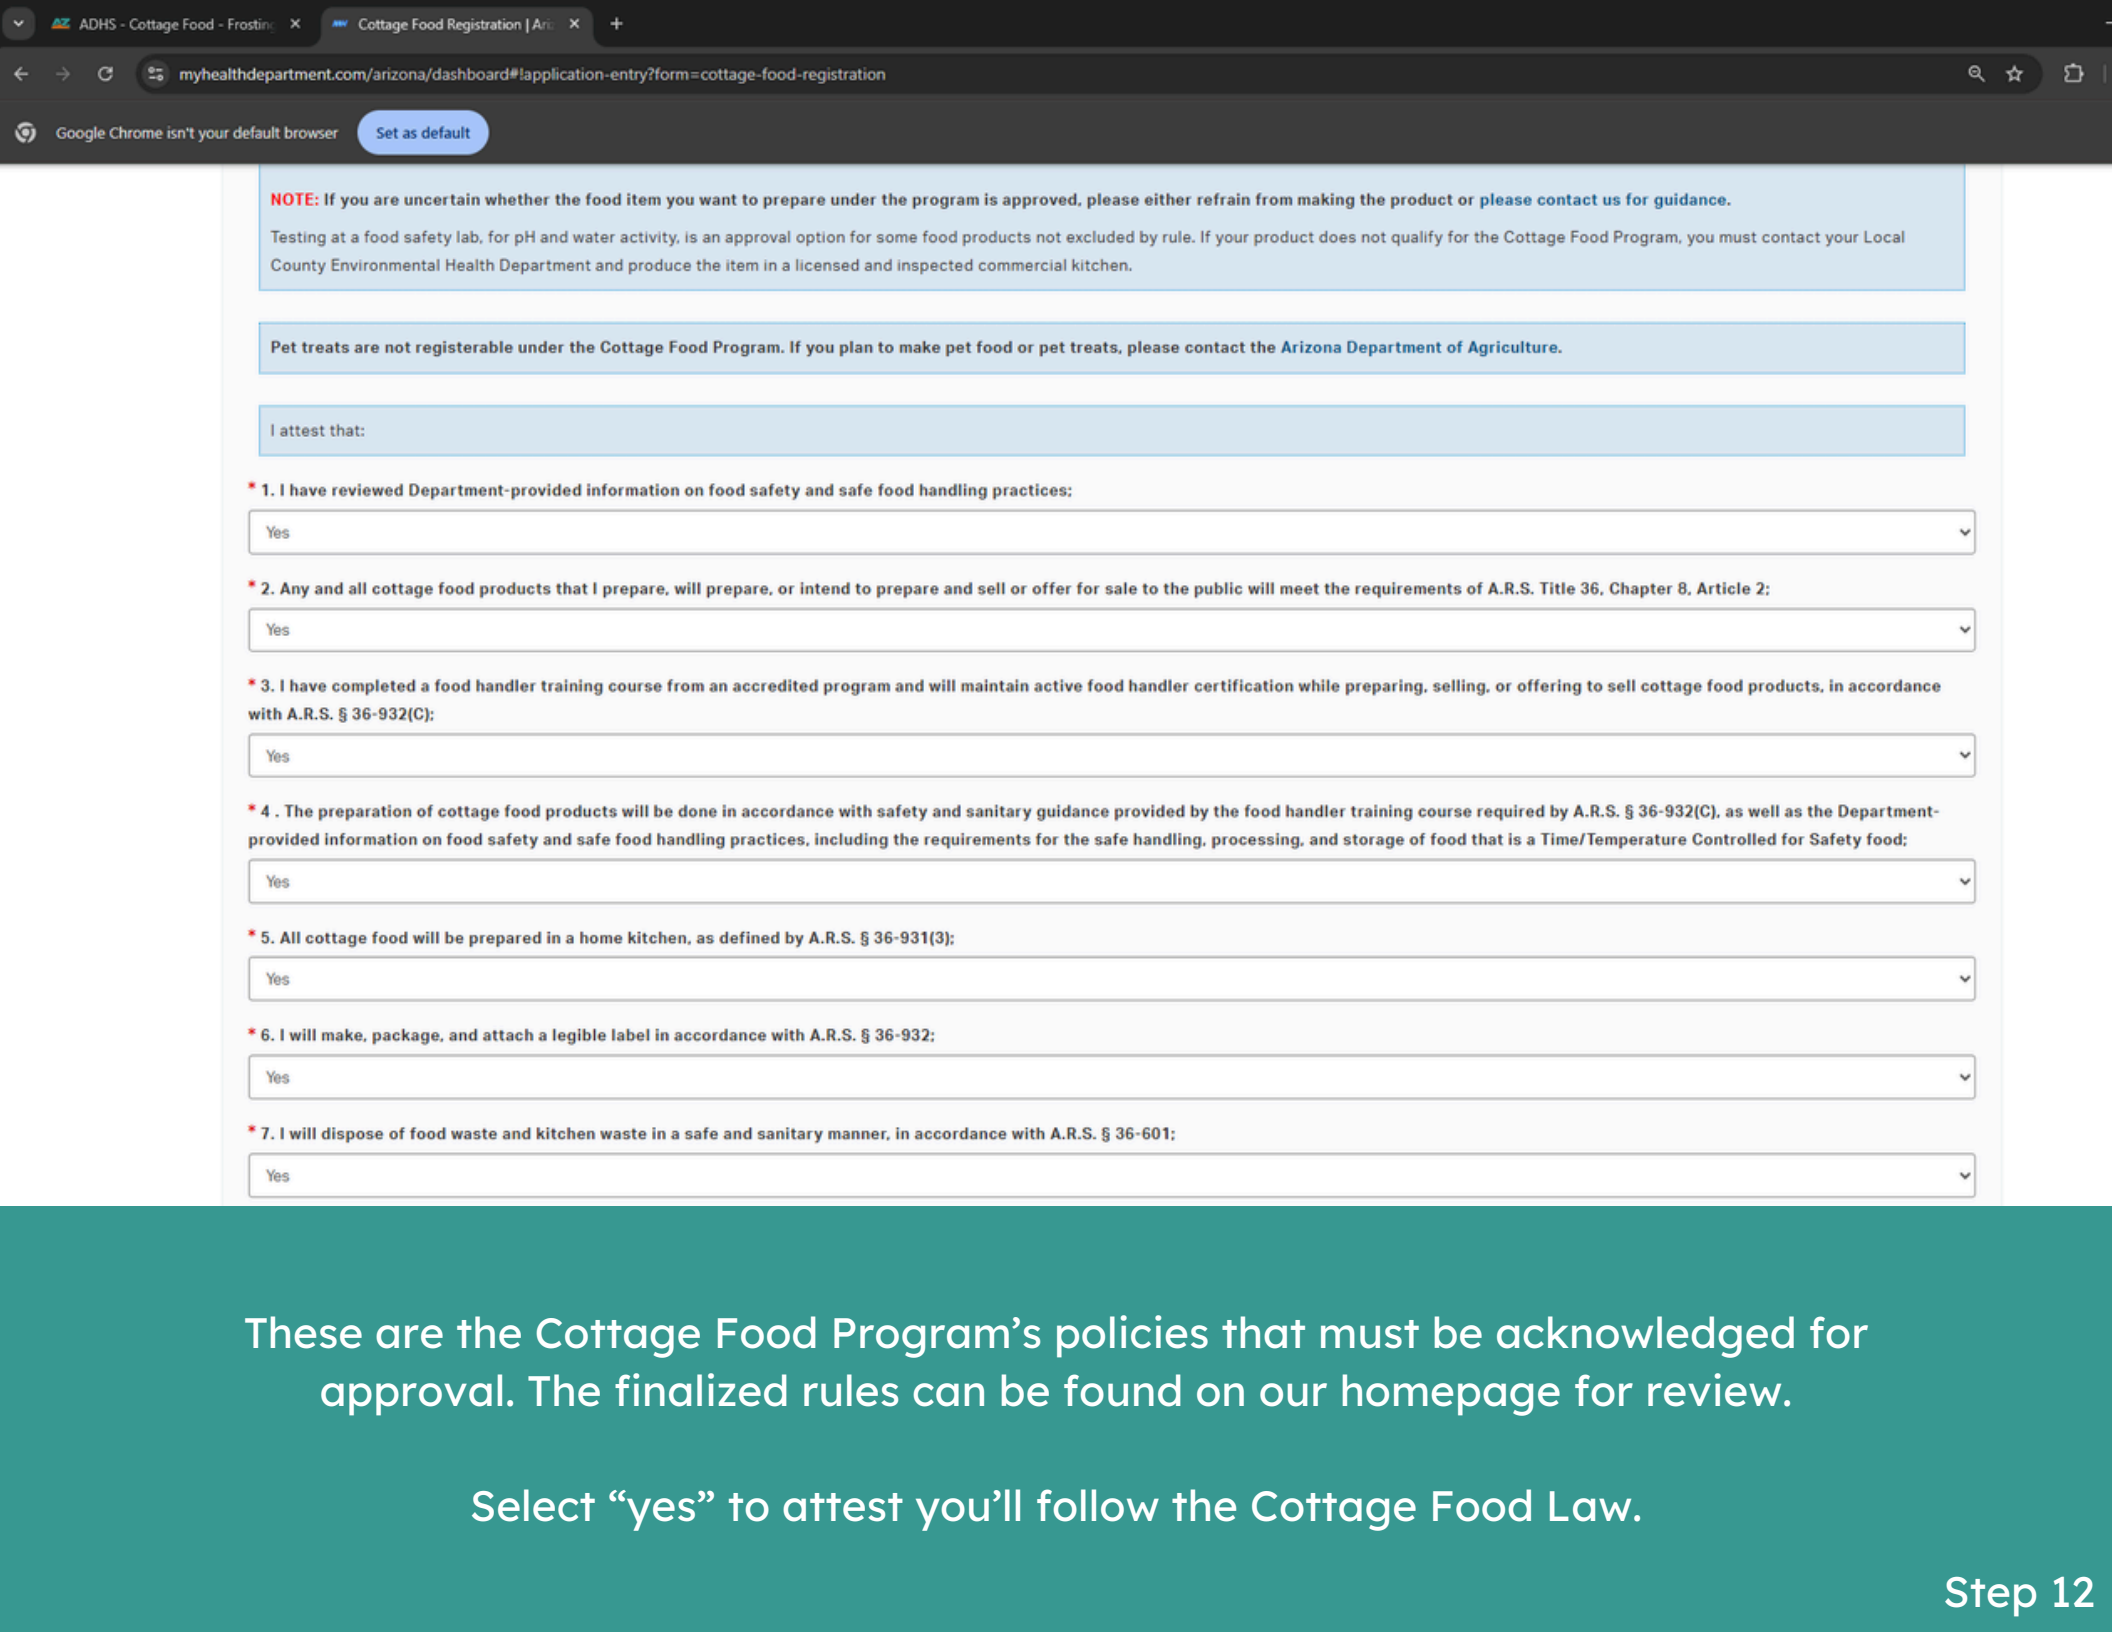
ADHS - Cottage Food - Frostin ×
Cottage Food Registration | Ari ×
+

myhealthdepartment.com/arizona/dashboard#!application-entry?form=cottage-food-registration

Google Chrome isn't your default browser
Set as default

NOTE: If you are uncertain whether the food item you want to prepare under the program is approved, please either refrain from making the product or please contact us for guidance.

Testing at a food safety lab, for pH and water activity, is an approval option for some food products not excluded by rule. If your product does not qualify for the Cottage Food Program, you must contact your Local County Environmental Health Department and produce the item in a licensed and inspected commercial kitchen.

Pet treats are not registerable under the Cottage Food Program. If you plan to make pet food or pet treats, please contact the Arizona Department of Agriculture.

I attest that:

* 1. I have reviewed Department-provided information on food safety and safe food handling practices;

Yes

* 2. Any and all cottage food products that I prepare, will prepare, or intend to prepare and sell or offer for sale to the public will meet the requirements of A.R.S. Title 36, Chapter 8, Article 2;

Yes

* 3. I have completed a food handler training course from an accredited program and will maintain active food handler certification while preparing, selling, or offering to sell cottage food products, in accordance with A.R.S. § 36-932(C);

Yes

* 4 . The preparation of cottage food products will be done in accordance with safety and sanitary guidance provided by the food handler training course required by A.R.S. § 36-932(C), as well as the Department-provided information on food safety and safe food handling practices, including the requirements for the safe handling, processing, and storage of food that is a Time/Temperature Controlled for Safety food;

Yes

* 5. All cottage food will be prepared in a home kitchen, as defined by A.R.S. § 36-931(3);

Yes

* 6. I will make, package, and attach a legible label in accordance with A.R.S. § 36-932;

Yes

* 7. I will dispose of food waste and kitchen waste in a safe and sanitary manner, in accordance with A.R.S. § 36-601;

Yes

These are the Cottage Food Program’s policies that must be acknowledged for approval. The finalized rules can be found on our homepage for review.

Select “yes” to attest you’ll follow the Cottage Food Law.

Step 12